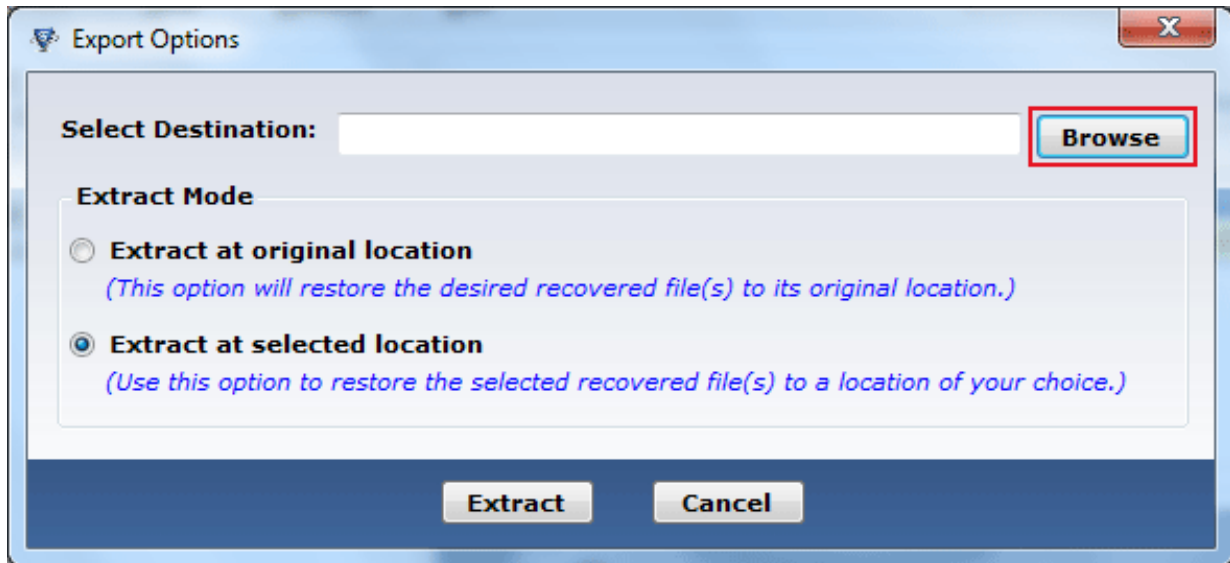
Export Options

X

Select Destination:

Browse

Extract Mode

Extract at original location

(This option will restore the desired recovered file(s) to its original location.)

Extract at selected location

(Use this option to restore the selected recovered file(s) to a location of your choice.)

Extract

Cancel